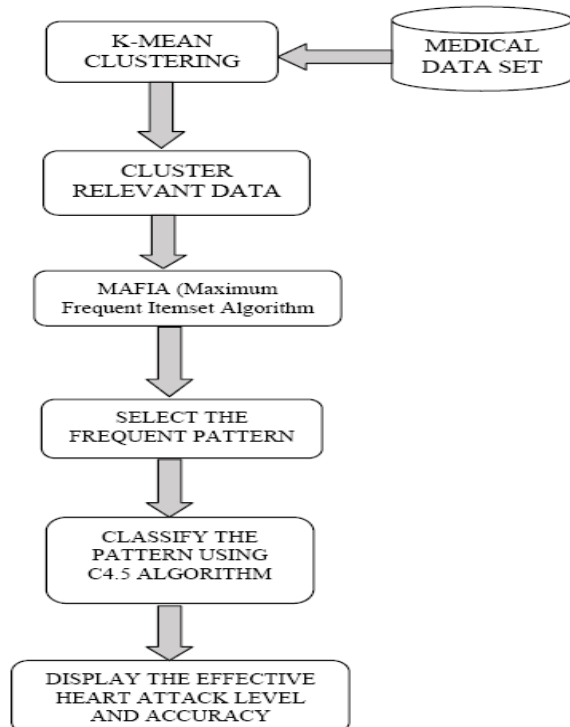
K-MEAN CLUSTERING

MEDICAL DATA SET

CLUSTER RELEVANT DATA

MAFIA (Maximum Frequent Itemset Algorithm

SELECT THE FREQUENT PATTERN

CLASSIFY THE PATTERN USING C4.5 ALGORITHM

DISPLAY THE EFFECTIVE HEART ATTACK LEVEL AND ACCURACY